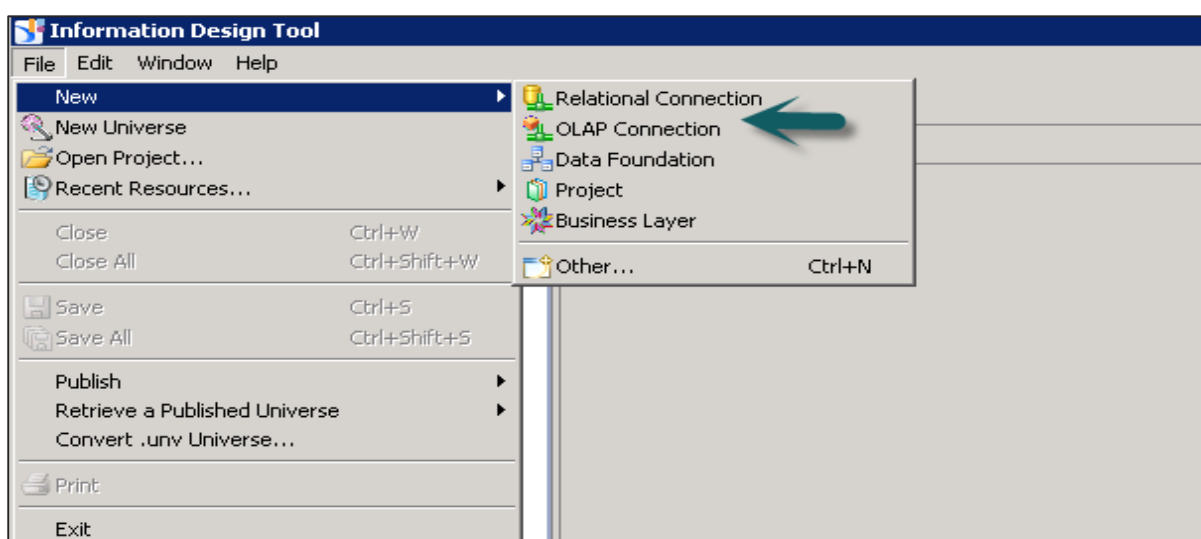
Information Design Tool

File Edit Window Help

New
New Universe
Open Project...
Recent Resources...

Close Ctrl+W
Close All Ctrl+Shift+W

Save Ctrl+S
Save All Ctrl+Shift+S

Publish
Retrieve a Published Universe
Convert .unv Universe...

Print

Exit

Relational Connection
OLAP Connection
Data Foundation
Project
Business Layer

Other... Ctrl+N